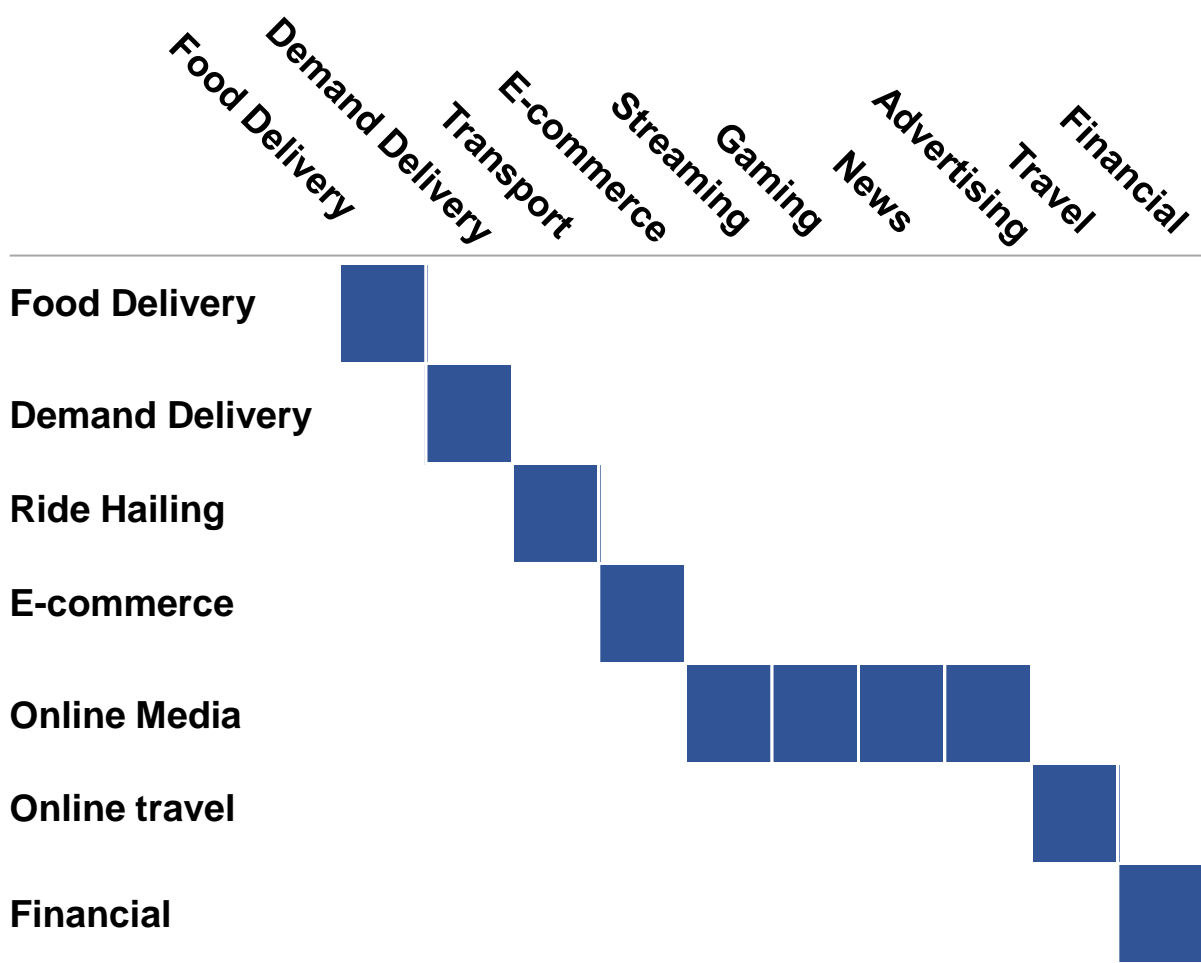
|  | Food Delivery | Demand Delivery | Transport | E-commerce | Streaming | Gaming | News | Advertising | Travel | Financial |
|---|---|---|---|---|---|---|---|---|---|---|
| Food Delivery | | | | | | | | | | |
| Demand Delivery | | | | | | | | | | |
| Ride Hailing | | | | | | | | | | |
| E-commerce | | | | | | | | | | |
| Online Media | | | | | | | | | | |
| Online travel | | | | | | | | | | |
| Financial | | | | | | | | | | |